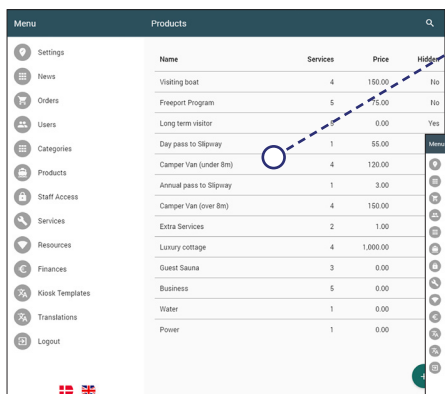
Menu

Settings
News
Orders
Users
Categories
Products
Staff Access
Services
Resources
Finances
Kiosk Templates
Translations
Logout

Products

| Name | Services | Price | Hidden |
|---|---|---|---|
| Visiting boat | 4 | 150.00 | No |
| Freeport Program | 5 | 75.00 | No |
| Long term visitor | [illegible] | 0.00 | Yes |
| Day pass to Slipway | 1 | 55.00 | |
| Camper Van (under 8m) | 4 | 120.00 | |
| Annual pass to Slipway | 1 | 3.00 | |
| Camper Van (over 8m) | 4 | 150.00 | |
| Extra Services | 2 | 1.00 | |
| Luxury cottage | 4 | 1,000.00 | |
| Guest Sauna | 3 | 0.00 | |
| Business | 5 | 0.00 | |
| Water | 1 | 0.00 | |
| Power | 1 | 0.00 | |

Menu